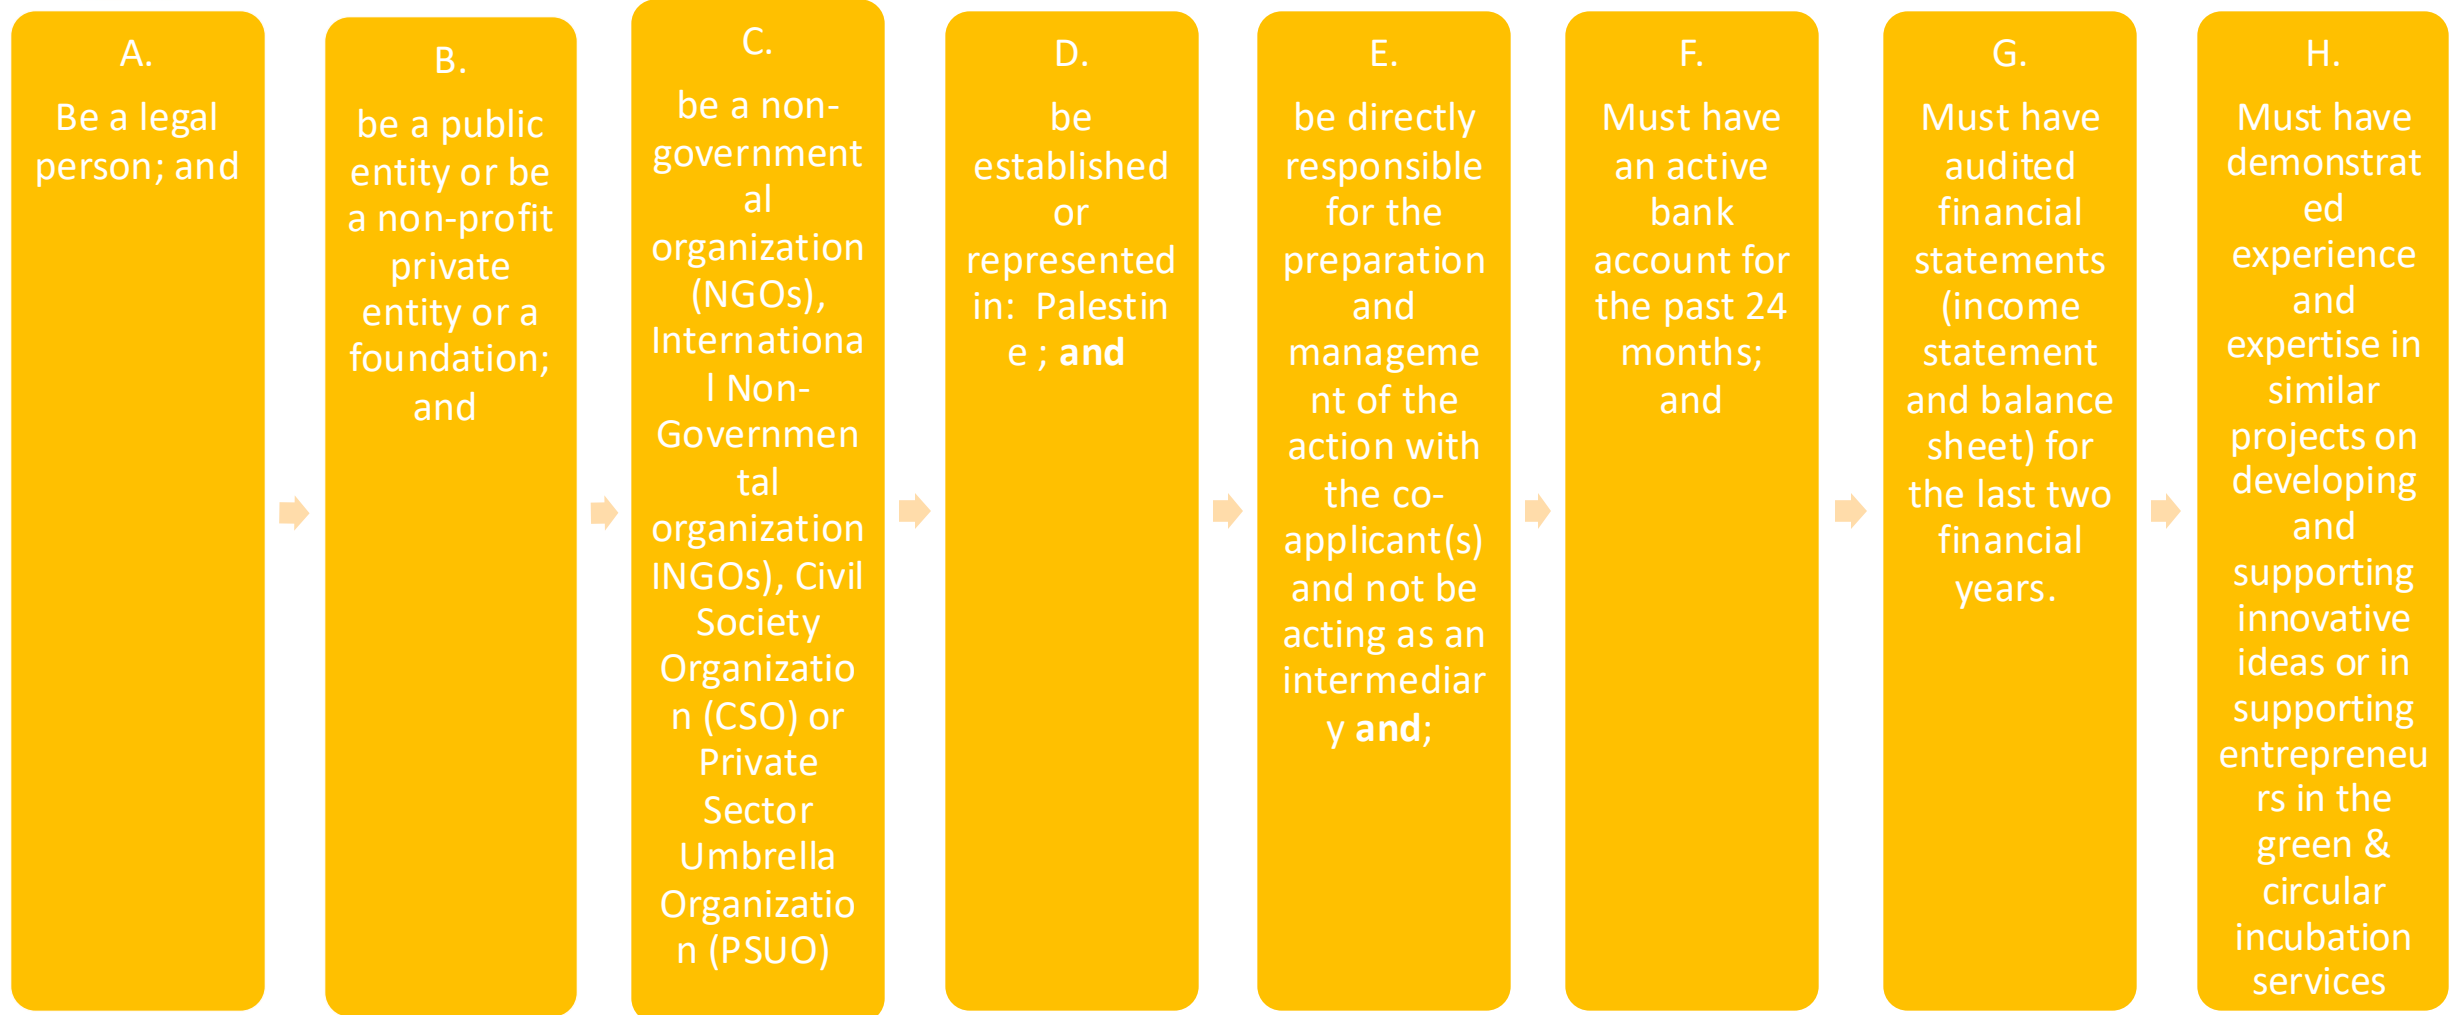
A.

Be a legal person; and

B.

be a public entity or be a non-profit private entity or a foundation; and

C.

be a non-governmental organization (NGOs), International Non-Governmental organization INGOs), Civil Society Organization (CSO) or Private Sector Umbrella Organization (PSUO)

D.

be established or represented in: Palestine ; **and**

E.

be directly responsible for the preparation and management of the action with the co-applicant(s) and not be acting as an intermediary **and**;

F.

Must have an active bank account for the past 24 months; and

G.

Must have audited financial statements (income statement and balance sheet) for the last two financial years.

H.

Must have demonstrated experience and expertise in similar projects on developing and supporting innovative ideas or in supporting entrepreneurs in the green & circular incubation services